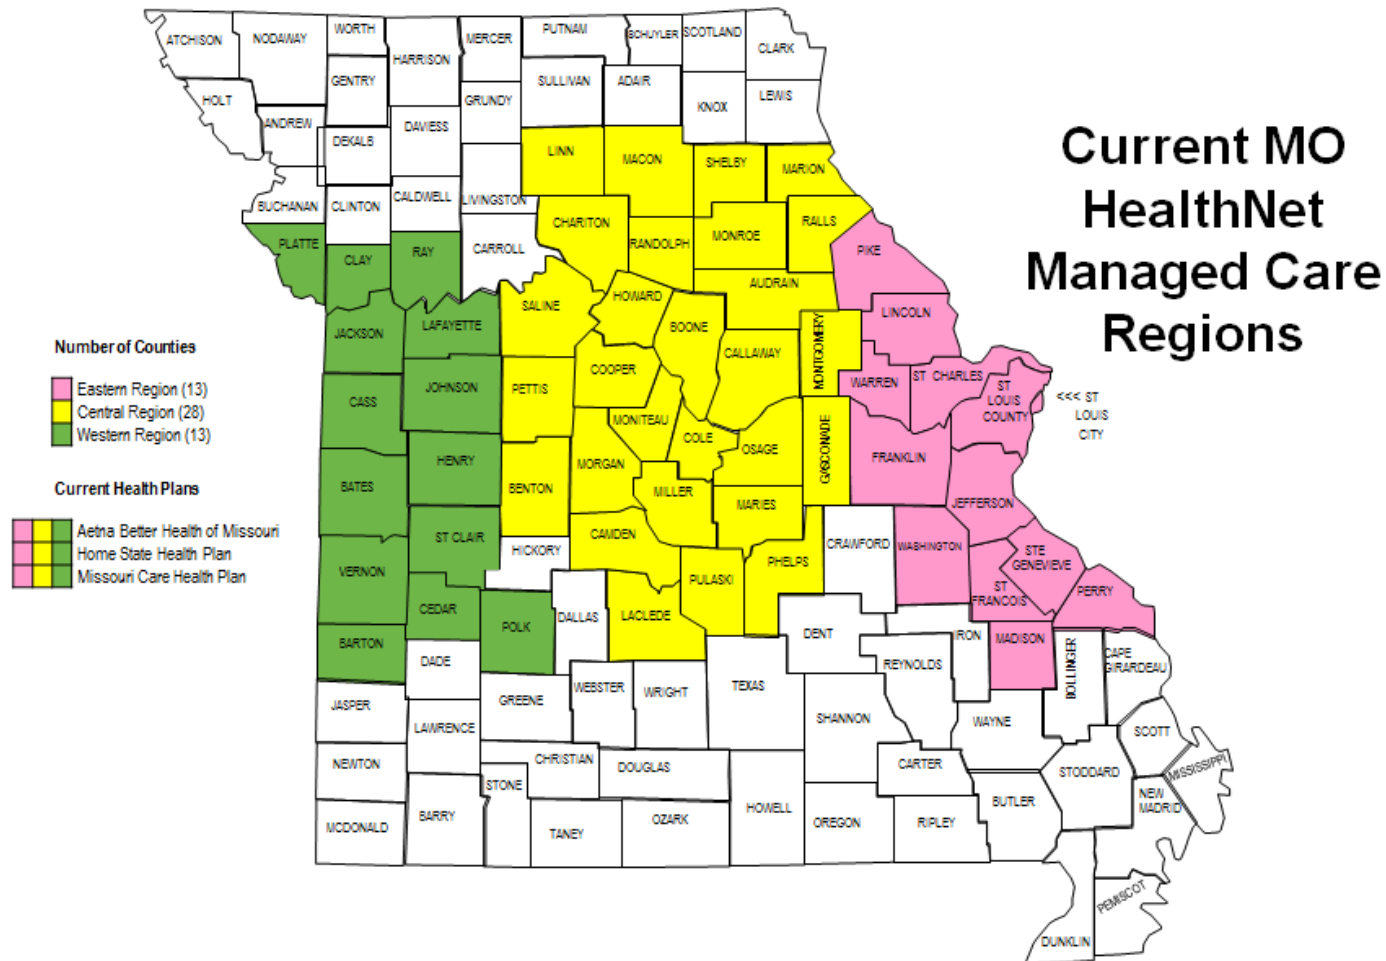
Current MO HealthNet Managed Care Regions

Number of Counties
Eastern Region (13)
Central Region (28)
Western Region (13)

Current Health Plans
Aetna Better Health of Missouri
Home State Health Plan
Missouri Care Health Plan

ATCHISON
NODAWAY
WORTH
HARRISON
MERCER
PUTNAM
SCHUYLER
SCOTLAND
CLARK
HOLT
ANDREW
GENTRY
GRUNDY
SULLIVAN
ADAIR
KNOX
LEWIS
DEKALB
DAVIESS
BUCHANAN
CLINTON
CALDWELL
LIVINGSTON
LINN
MACON
SHELBY
MARION
CHARITON
RANDOLPH
MONROE
RALLS
PLATTE
CLAY
RAY
CARROLL
PIKE
SALINE
HOWARD
BOONE
AUDRAIN
LINCOLN
JACKSON
LAFAYETTE
MONTGOMERY
CALLAWAY
COOPER
PETTIS
JOHNSON
CASS
WARREN
ST CHARLES
ST LOUIS COUNTY
<<< ST LOUIS CITY
MONITEAU
COLE
OSAGE
GASCONADE
FRANKLIN
MORGAN
HENRY
BATES
BENTON
MILLER
MARIES
JEFFERSON
CAMDEN
ST CLAIR
HICKORY
CRAWFORD
WASHINGTON
PHELPS
STE GENEVIEVE
VERNON
PULASKI
ST FRANCOIS
PERRY
CEDAR
POLK
DALLAS
LACLEDE
DENT
IRON
MADISON
BARTON
DADE
REYNOLDS
BOLLINGER
CAPE GIRARDEAU
TEXAS
WEBSTER
WRIGHT
GREENE
JASPER
SHANNON
WAYNE
LAWRENCE
SCOTT
CHRISTIAN
NEWTON
DOUGLAS
CARTER
STODDARD
MISSISSIPPI
STONE
HOWELL
BUTLER
NEW MADRID
BARRY
MCDONALD
TANEY
OZARK
OREGON
RIPLEY
PEMISCOT
DUNKLIN